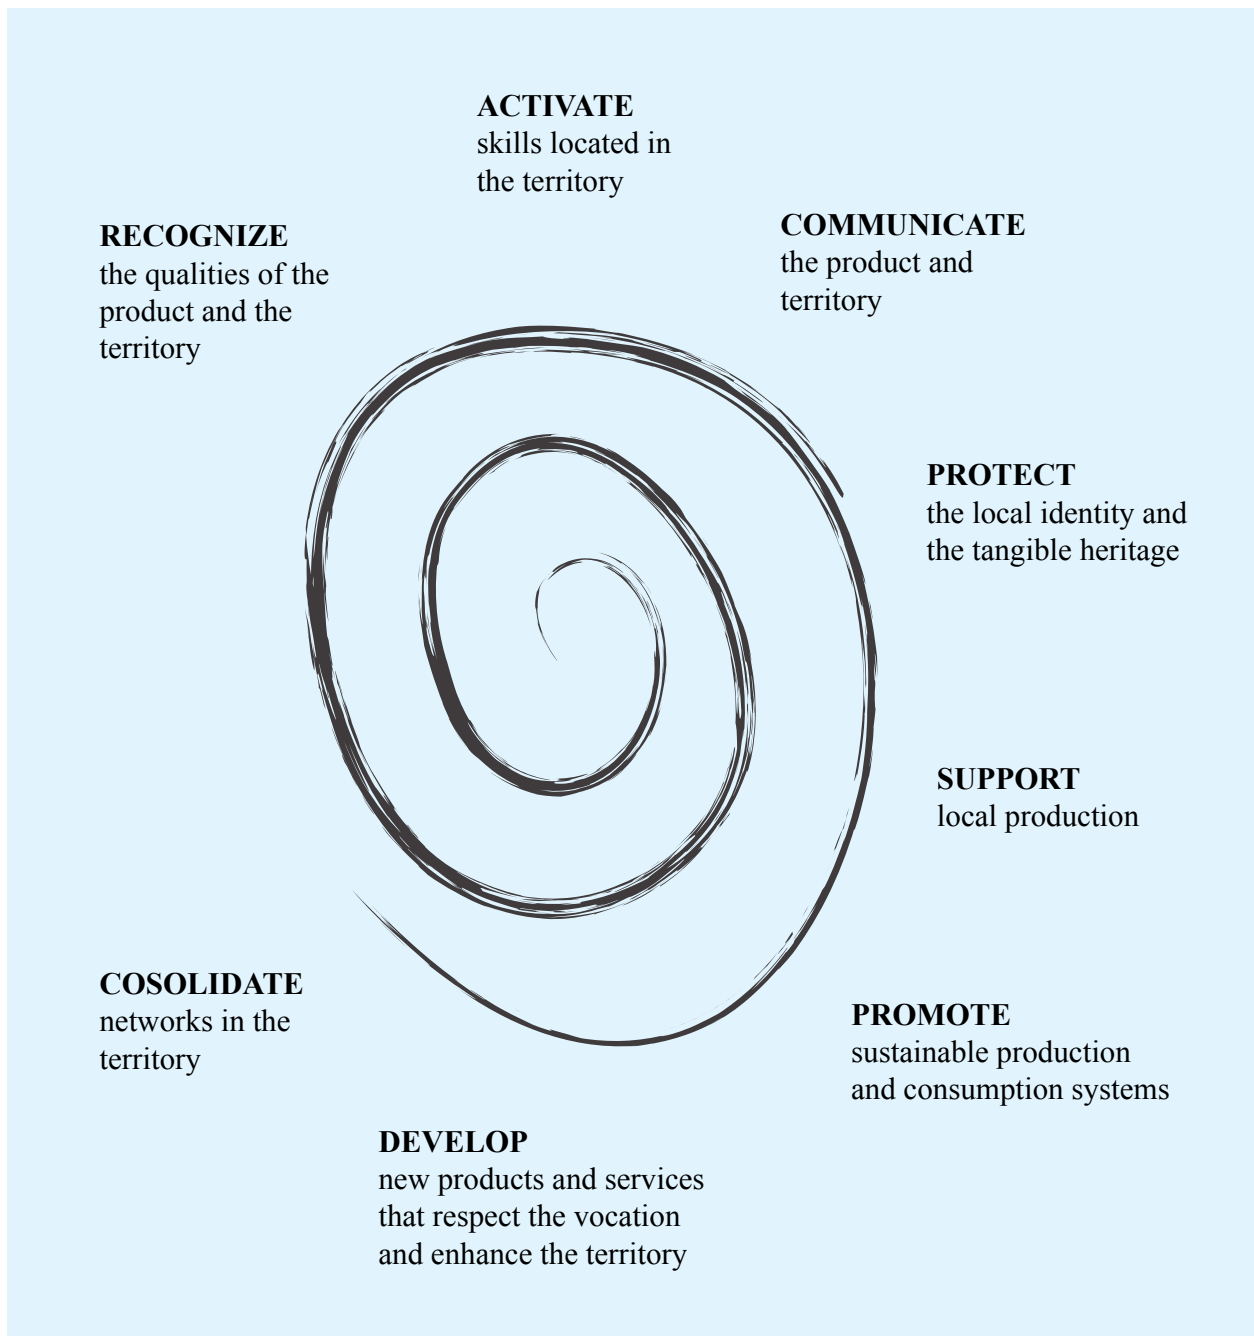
**ACTIVATE**
skills located in the territory

**RECOGNIZE**
the qualities of the product and the territory

**COMMUNICATE**
the product and territory

**PROTECT**
the local identity and the tangible heritage

**SUPPORT**
local production

**COSOLIDATE**
networks in the territory

**PROMOTE**
sustainable production and consumption systems

**DEVELOP**
new products and services that respect the vocation and enhance the territory